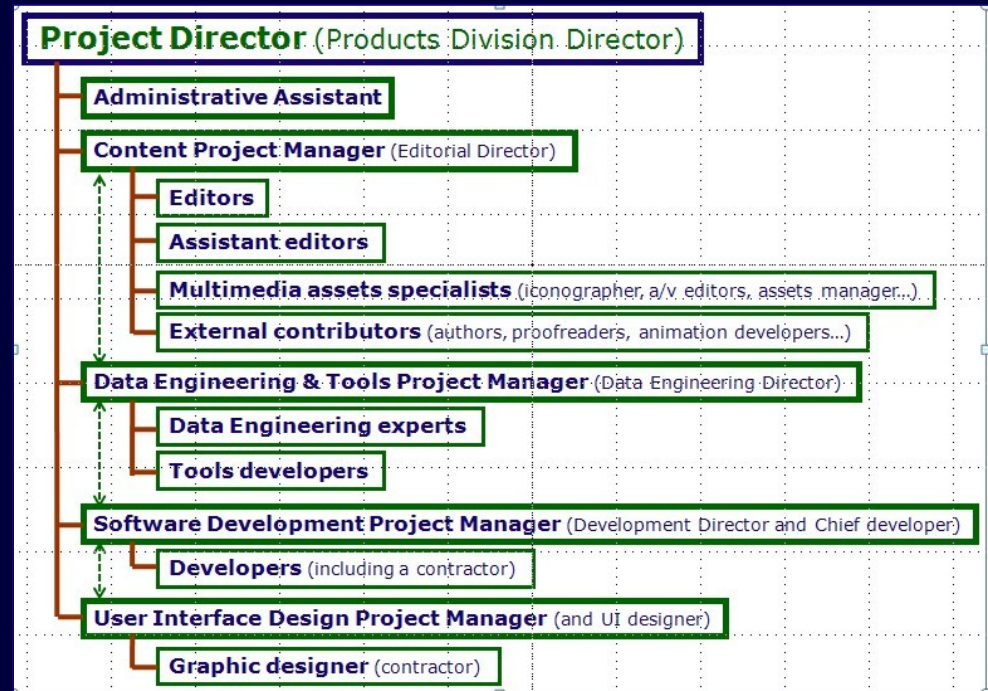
Project Director (Products Division Director)

Administrative Assistant

Content Project Manager (Editorial Director)

Editors

Assistant editors

Multimedia assets specialists (iconographer, a/v editors, assets manager...)

External contributors (authors, proofreaders, animation developers...)

Data Engineering & Tools Project Manager (Data Engineering Director)

Data Engineering experts

Tools developers

Software Development Project Manager (Development Director and Chief developer)

Developers (including a contractor)

User Interface Design Project Manager (and UI designer)

Graphic designer (contractor)